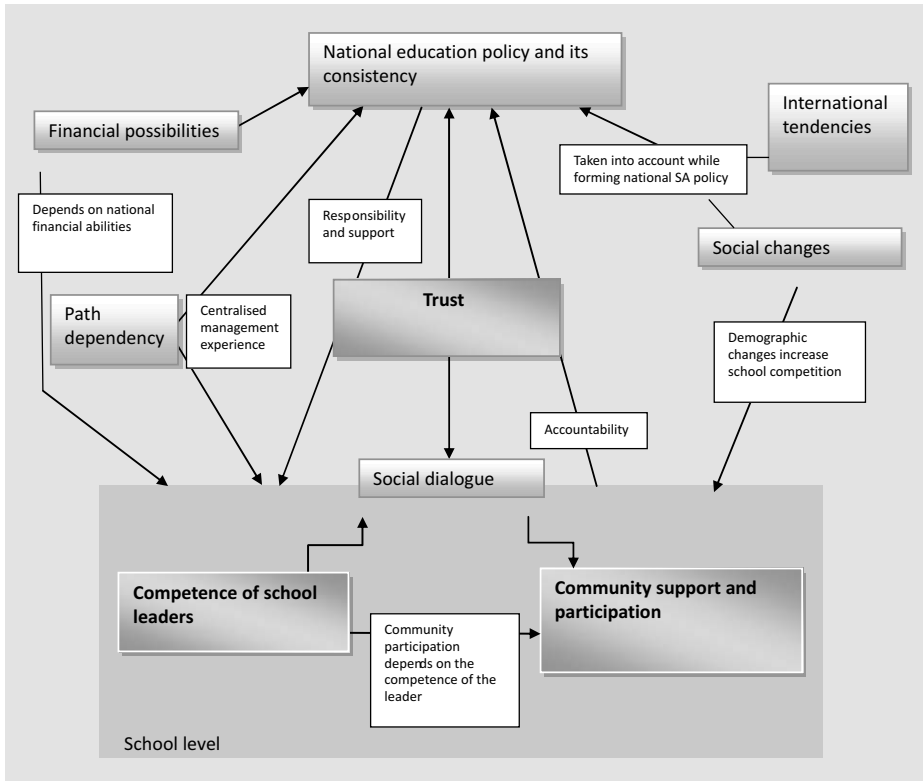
National education policy and its consistency

Financial possibilities

International tendencies

Taken into account while forming national SA policy

Depends on national financial abilities

Responsibility and support

Social changes

Path dependency

Centralised management experience

Trust

Demographic changes increase school competition

Accountability

Social dialogue

Competence of school leaders

Community support and participation

Community participation depends on the competence of the leader

School level